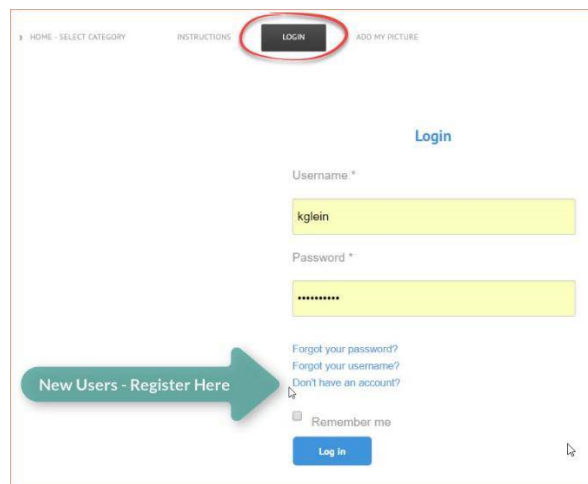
› HOME - SELECT CATEGORY INSTRUCTIONS LOGIN ADD MY PICTURE

Login

Username *

kglein

Password *

••••••••••

Forgot your password?
Forgot your username?
Don't have an account?

New Users - Register Here

Remember me

Log in